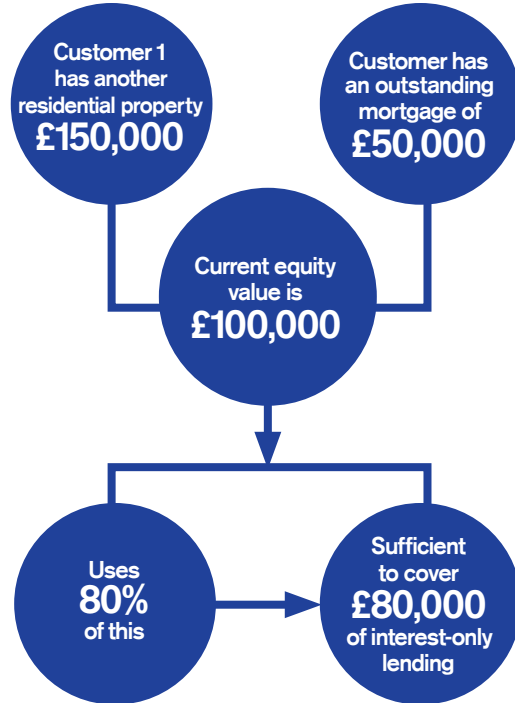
Customer 1 has another residential property £150,000

Customer has an outstanding mortgage of £50,000

Current equity value is £100,000

Uses 80% of this

Sufficient to cover £80,000 of interest-only lending